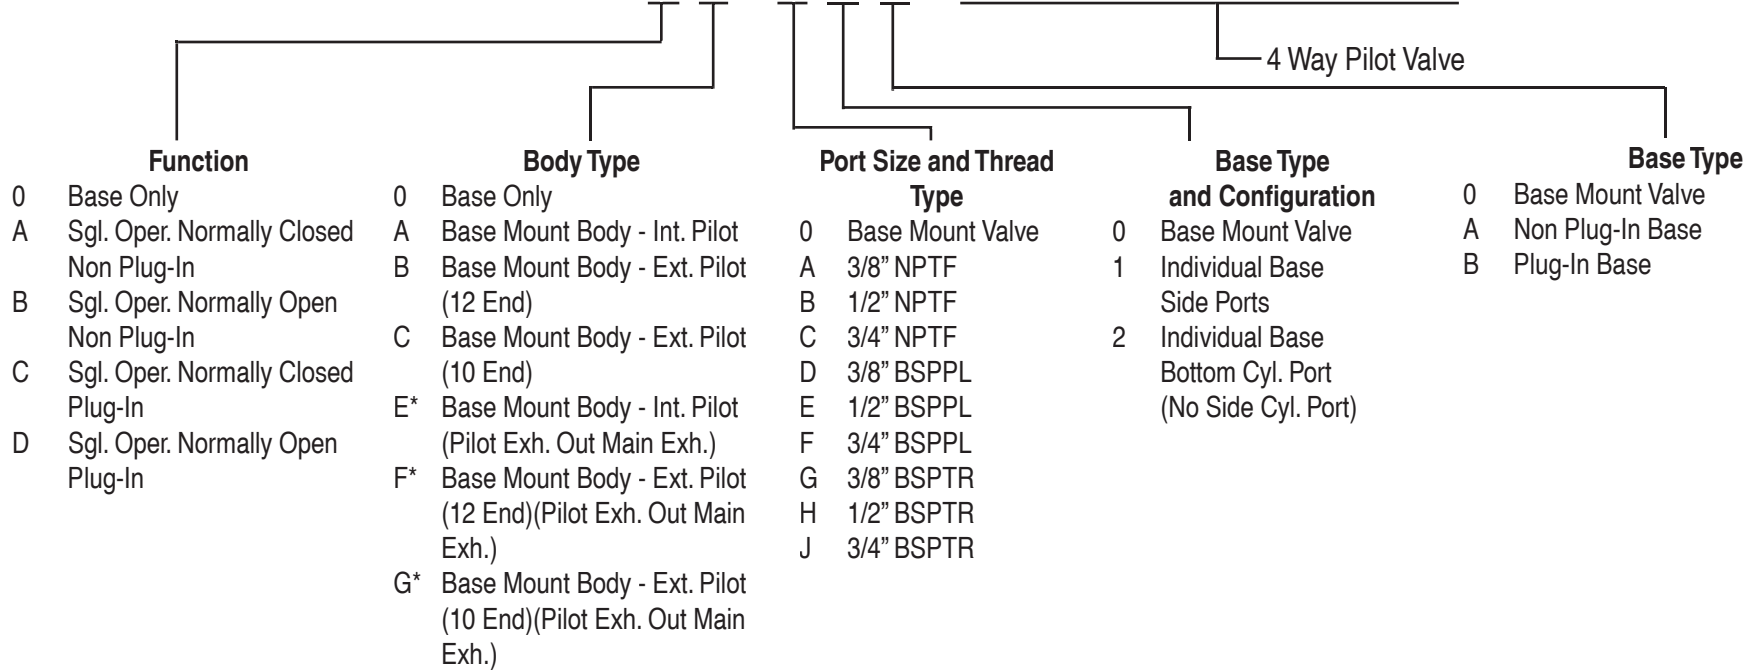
4 Way Pilot Valve

Function
0 Base Only
A Sgl. Oper. Normally Closed Non Plug-In
B Sgl. Oper. Normally Open Non Plug-In
C Sgl. Oper. Normally Closed Plug-In
D Sgl. Oper. Normally Open Plug-In

Body Type
0 Base Only
A Base Mount Body - Int. Pilot
B Base Mount Body - Ext. Pilot (12 End)
C Base Mount Body - Ext. Pilot (10 End)
E* Base Mount Body - Int. Pilot (Pilot Exh. Out Main Exh.)
F* Base Mount Body - Ext. Pilot (12 End)(Pilot Exh. Out Main Exh.)
G* Base Mount Body - Ext. Pilot (10 End)(Pilot Exh. Out Main Exh.)

Port Size and Thread Type
0 Base Mount Valve
A 3/8” NPTF
B 1/2” NPTF
C 3/4” NPTF
D 3/8” BSPPL
E 1/2” BSPPL
F 3/4” BSPPL
G 3/8” BSPTR
H 1/2” BSPTR
J 3/4” BSPTR

Base Type and Configuration
0 Base Mount Valve
1 Individual Base Side Ports
2 Individual Base Bottom Cyl. Port (No Side Cyl. Port)

Base Type
0 Base Mount Valve
A Non Plug-In Base
B Plug-In Base